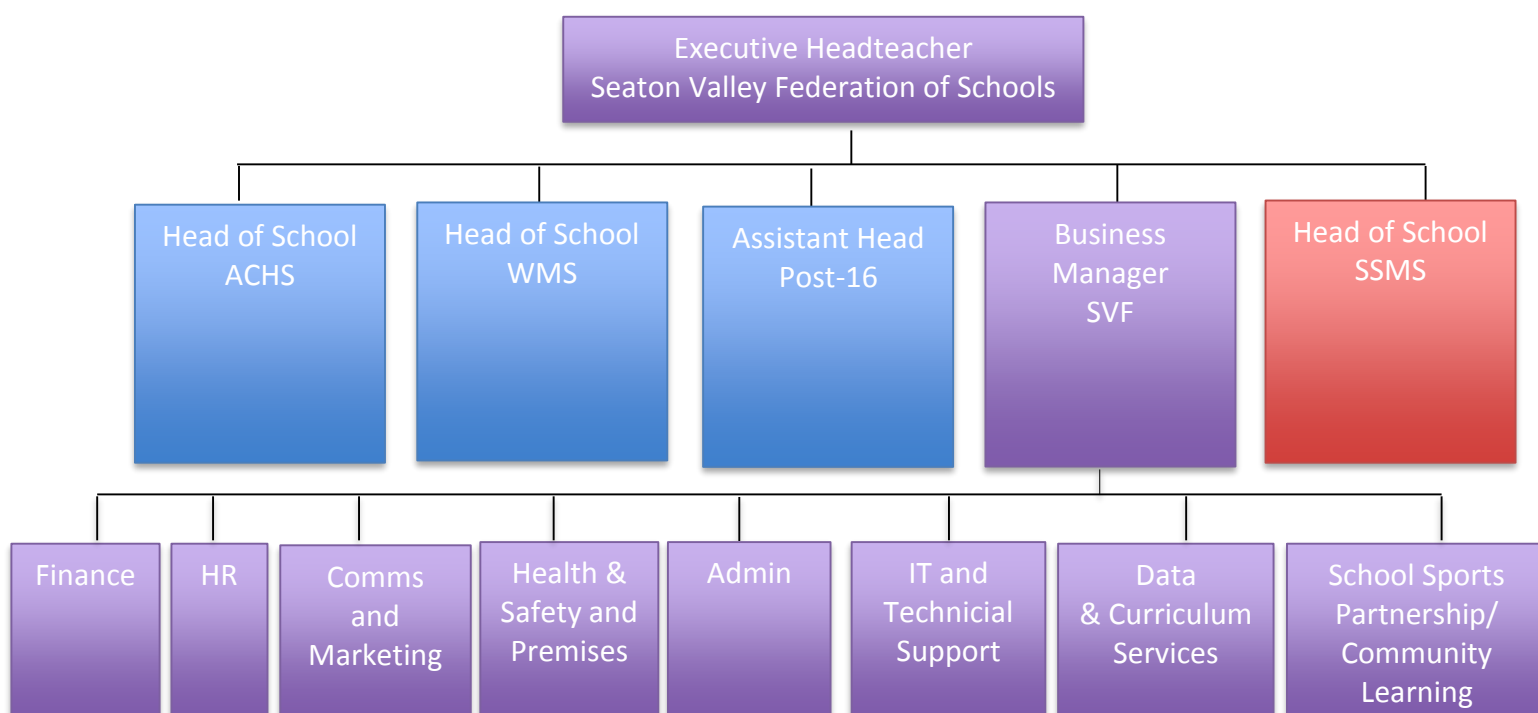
Executive Headteacher
Seaton Valley Federation of Schools

Head of School
ACHS

Head of School
WMS

Assistant Head
Post-16

Business
Manager
SVF

Head of School
SSMS

Finance

HR

Comms
and
Marketing

Health &
Safety and
Premises

Admin

IT and
Technicial
Support

Data
& Curriculum
Services

School Sports
Partnership/
Community
Learning